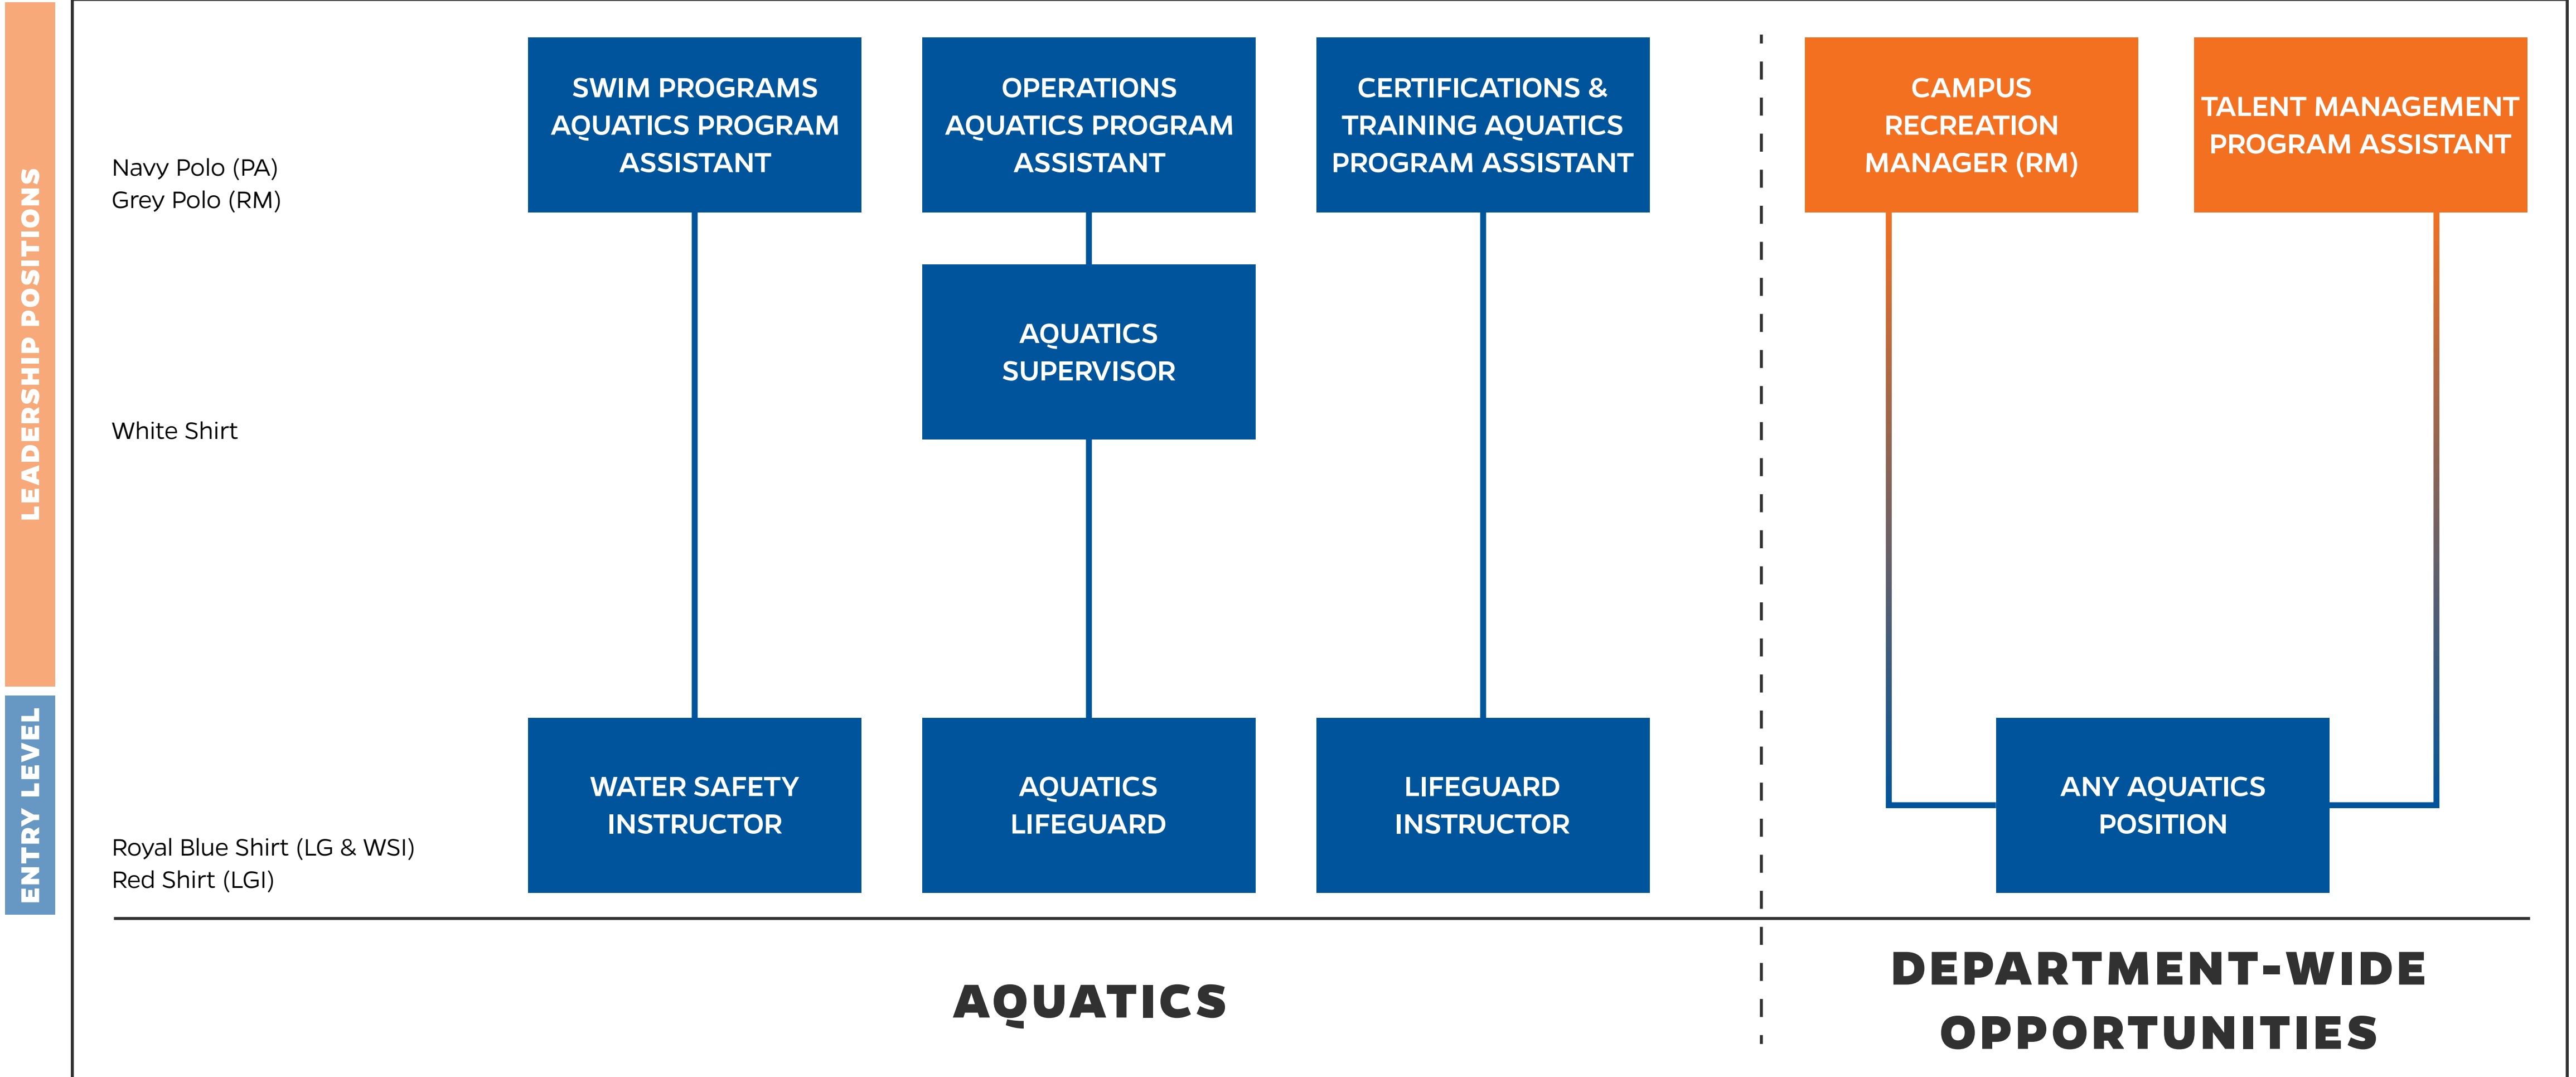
LEADERSHIP POSITIONS

ENTRY LEVEL

Navy Polo (PA)
Grey Polo (RM)

SWIM PROGRAMS AQUATICS PROGRAM ASSISTANT

OPERATIONS AQUATICS PROGRAM ASSISTANT

CERTIFICATIONS & TRAINING AQUATICS PROGRAM ASSISTANT

CAMPUS RECREATION MANAGER (RM)

TALENT MANAGEMENT PROGRAM ASSISTANT

AQUATICS SUPERVISOR

White Shirt

Royal Blue Shirt (LG & WSI)
Red Shirt (LGI)

WATER SAFETY INSTRUCTOR

AQUATICS LIFEGUARD

LIFEGUARD INSTRUCTOR

ANY AQUATICS POSITION

AQUATICS

DEPARTMENT-WIDE OPPORTUNITIES